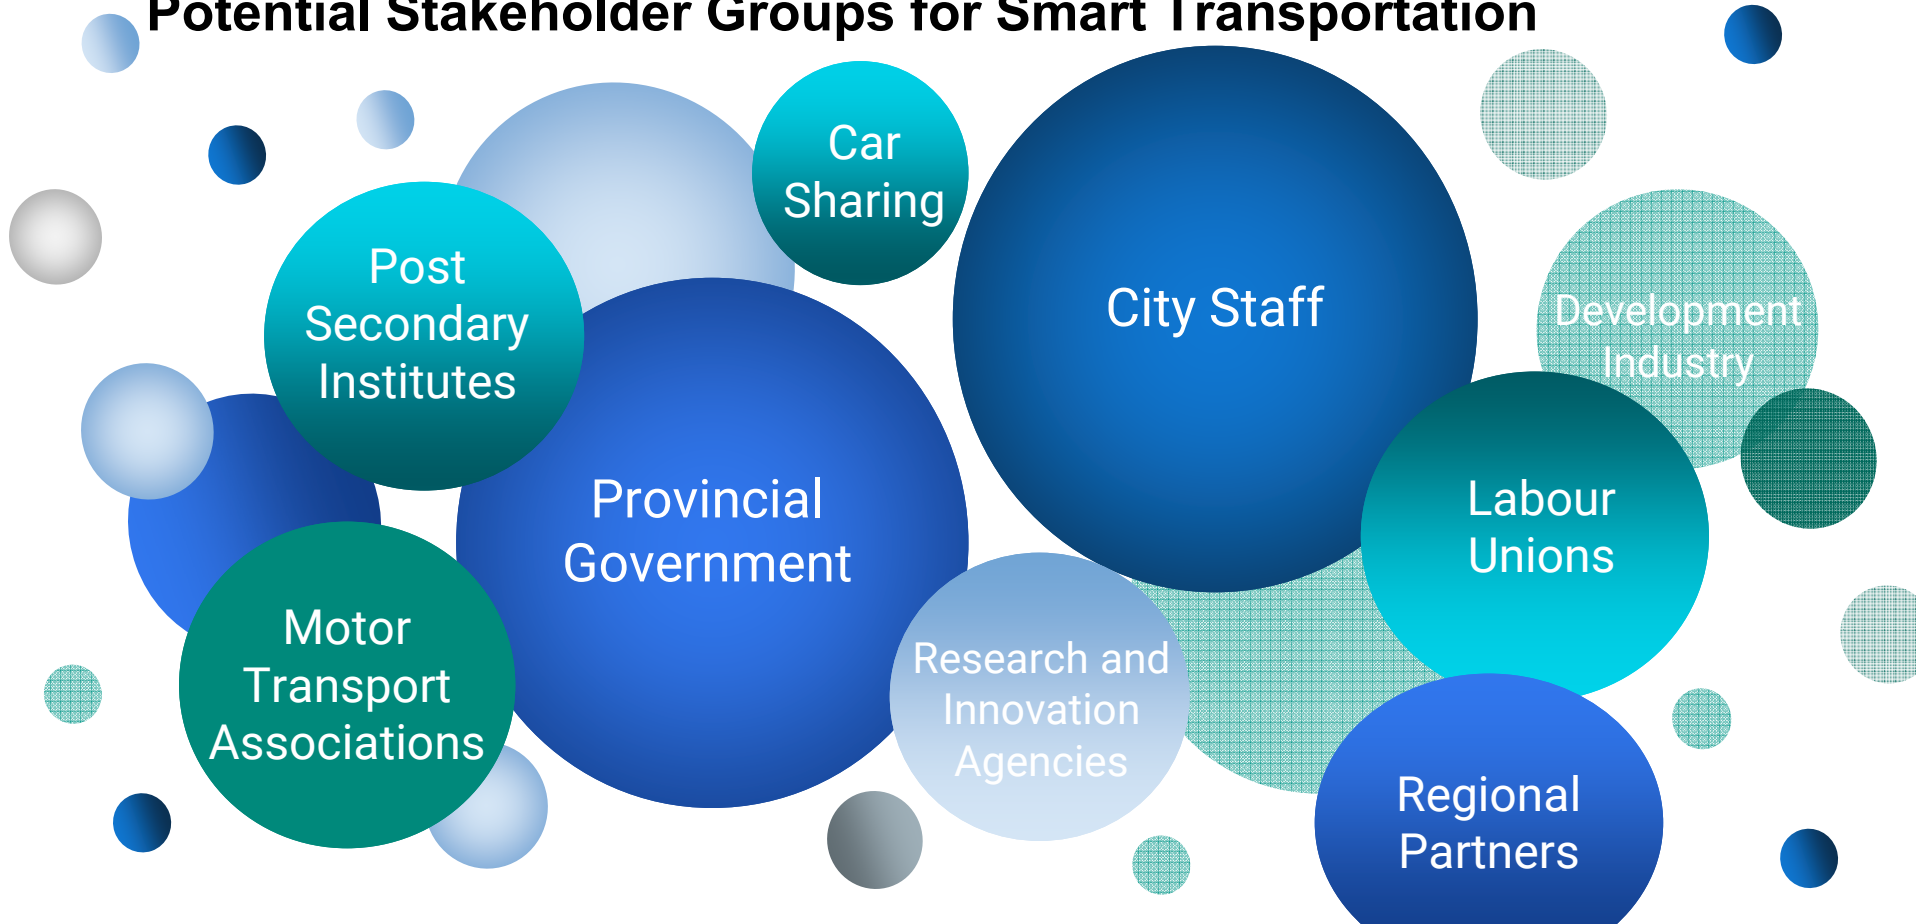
Potential Stakeholder Groups for Smart Transportation

Car Sharing

Post Secondary Institutes

City Staff

Development Industry

Provincial Government

Labour Unions

Motor Transport Associations

Research and Innovation Agencies

Regional Partners